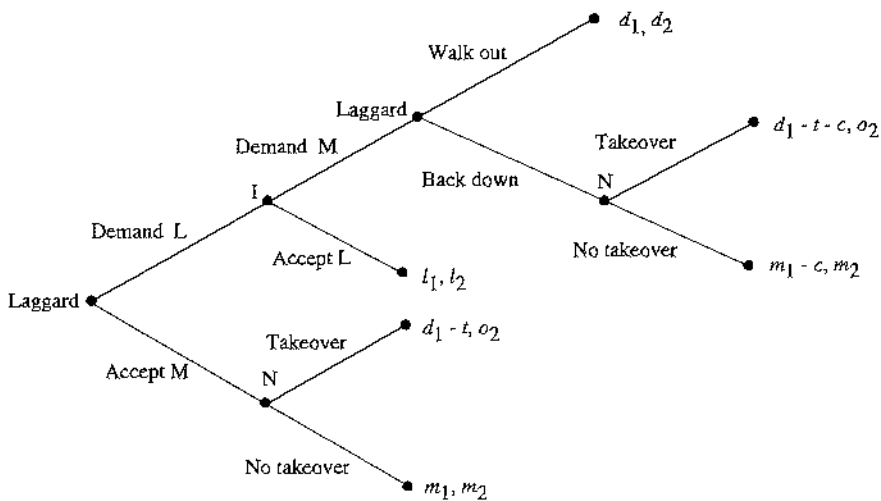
$d_1, d_2$

Walk out

Laggard

Demand M

Takeover

$d_1 - t - c, o_2$

Back down

I

N

Demand L

Accept L

No takeover

$t_1, t_2$

$m_1 - c, m_2$

Laggard

Takeover

$d_1 - t, o_2$

Accept M

N

No takeover

$m_1, m_2$